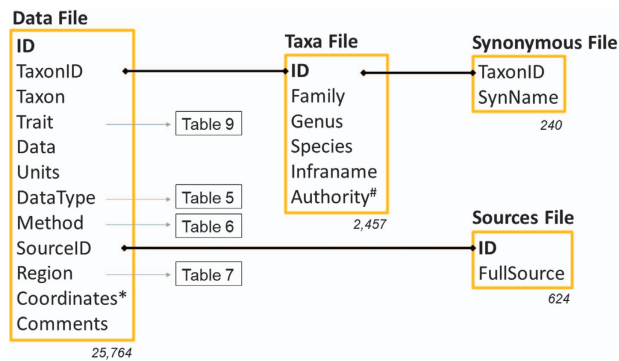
Data File

ID
TaxonID
Taxon
Trait
Data
Units
DataType
Method
SourceID
Region
Coordinates*
Comments

25,764

Table 9
Table 5
Table 6
Table 7

Taxa File

ID
Family
Genus
Species
Infraname
Authority#

2,457

Synonymous File

TaxonID
SynName

240

Sources File

ID
FullSource

624